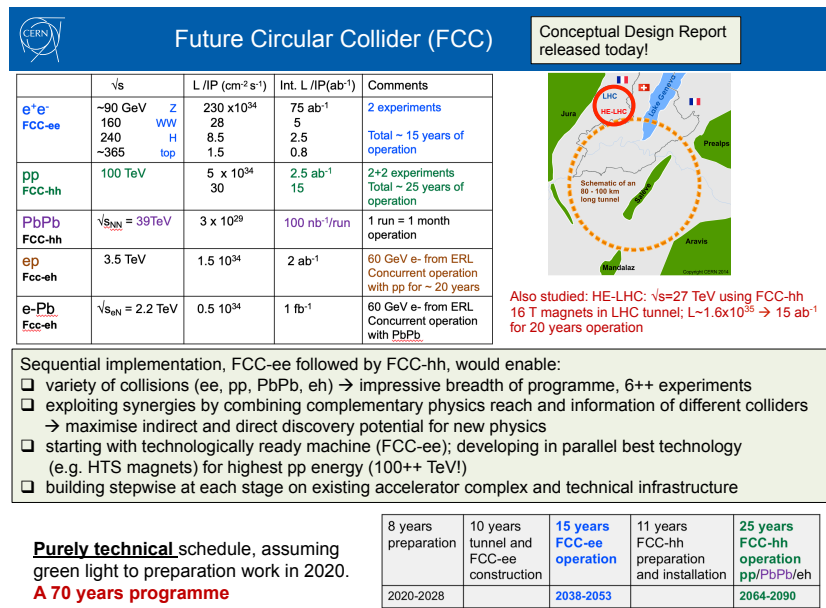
CERN

Future Circular Collider (FCC)

Conceptual Design Report released today!

| | $\sqrt{s}$ | L /IP (cm$^{-2}$ s$^{-1}$) | Int. L /IP(ab$^{-1}$) | Comments |
|---|---|---|---|---|
| $e^+e^-$ FCC-ee | ~90 GeV Z<br>160 WW<br>240 H<br>~365 top | 230 x10$^{34}$<br>28<br>8.5<br>1.5 | 75 ab$^{-1}$<br>5<br>2.5<br>0.8 | 2 experiments<br>Total ~ 15 years of operation |
| pp FCC-hh | 100 TeV | 5 x 10$^{34}$<br>30 | 2.5 ab$^{-1}$<br>15 | 2+2 experiments<br>Total ~ 25 years of operation |
| PbPb FCC-hh | $\sqrt{s_{NN}}$ = 39TeV | 3 x 10$^{29}$ | 100 nb$^{-1}$/run | 1 run = 1 month operation |
| ep Fcc-eh | 3.5 TeV | 1.5 10$^{34}$ | 2 ab$^{-1}$ | 60 GeV e- from ERL Concurrent operation with pp for ~ 20 years |
| e-Pb Fcc-eh | $\sqrt{s_{eN}}$ = 2.2 TeV | 0.5 10$^{34}$ | 1 fb$^{-1}$ | 60 GeV e- from ERL Concurrent operation with PbPb |

LHC
HE-LHC
Lake Geneva
Jura
Prealps
Schematic of an 80 - 100 km long tunnel
Salève
Aravis
Mandalaz
Copyright CERN 2014

Also studied: HE-LHC: $\sqrt{s}$=27 TeV using FCC-hh 16 T magnets in LHC tunnel; L~1.6x10$^{35}$ → 15 ab$^{-1}$ for 20 years operation

Sequential implementation, FCC-ee followed by FCC-hh, would enable:
❑ variety of collisions (ee, pp, PbPb, eh) → impressive breadth of programme, 6++ experiments
❑ exploiting synergies by combining complementary physics reach and information of different colliders → maximise indirect and direct discovery potential for new physics
❑ starting with technologically ready machine (FCC-ee); developing in parallel best technology (e.g. HTS magnets) for highest pp energy (100++ TeV!)
❑ building stepwise at each stage on existing accelerator complex and technical infrastructure

Purely technical schedule, assuming green light to preparation work in 2020.
A 70 years programme

| 8 years preparation | 10 years tunnel and FCC-ee construction | 15 years FCC-ee operation | 11 years FCC-hh preparation and installation | 25 years FCC-hh operation pp/PbPb/eh |
|---|---|---|---|---|
| 2020-2028 | | 2038-2053 | | 2064-2090 |